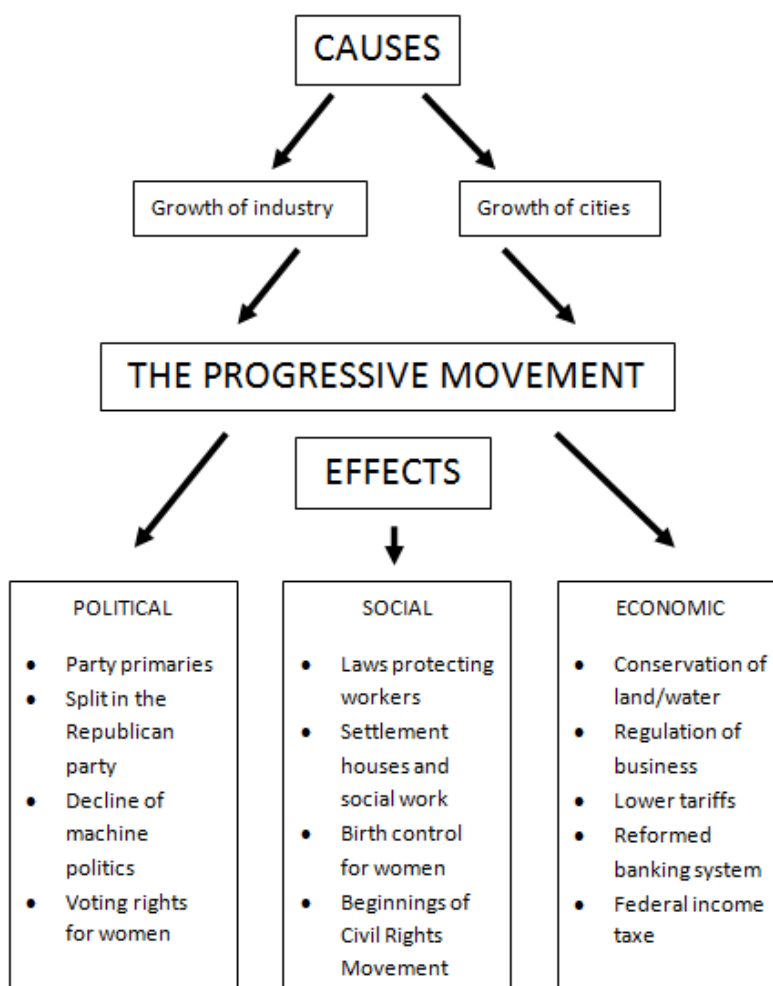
CAUSES

Growth of industry

Growth of cities

THE PROGRESSIVE MOVEMENT

EFFECTS

POLITICAL

- Party primaries
- Split in the Republican party
- Decline of machine politics
- Voting rights for women

SOCIAL

- Laws protecting workers
- Settlement houses and social work
- Birth control for women
- Beginnings of Civil Rights Movement

ECONOMIC

- Conservation of land/water
- Regulation of business
- Lower tariffs
- Reformed banking system
- Federal income taxe